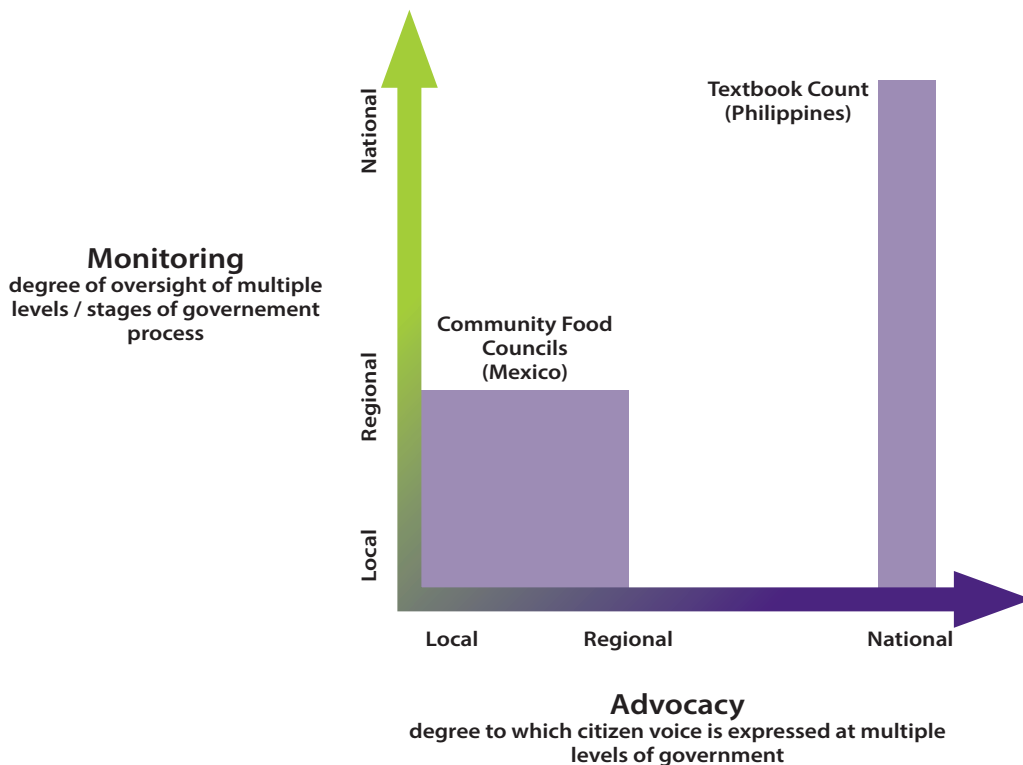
Monitoring
degree of oversight of multiple levels / stages of governement process

National

Regional

Local

Textbook Count (Philippines)

Community Food Councils (Mexico)

Local

Regional

National

Advocacy
degree to which citizen voice is expressed at multiple levels of government